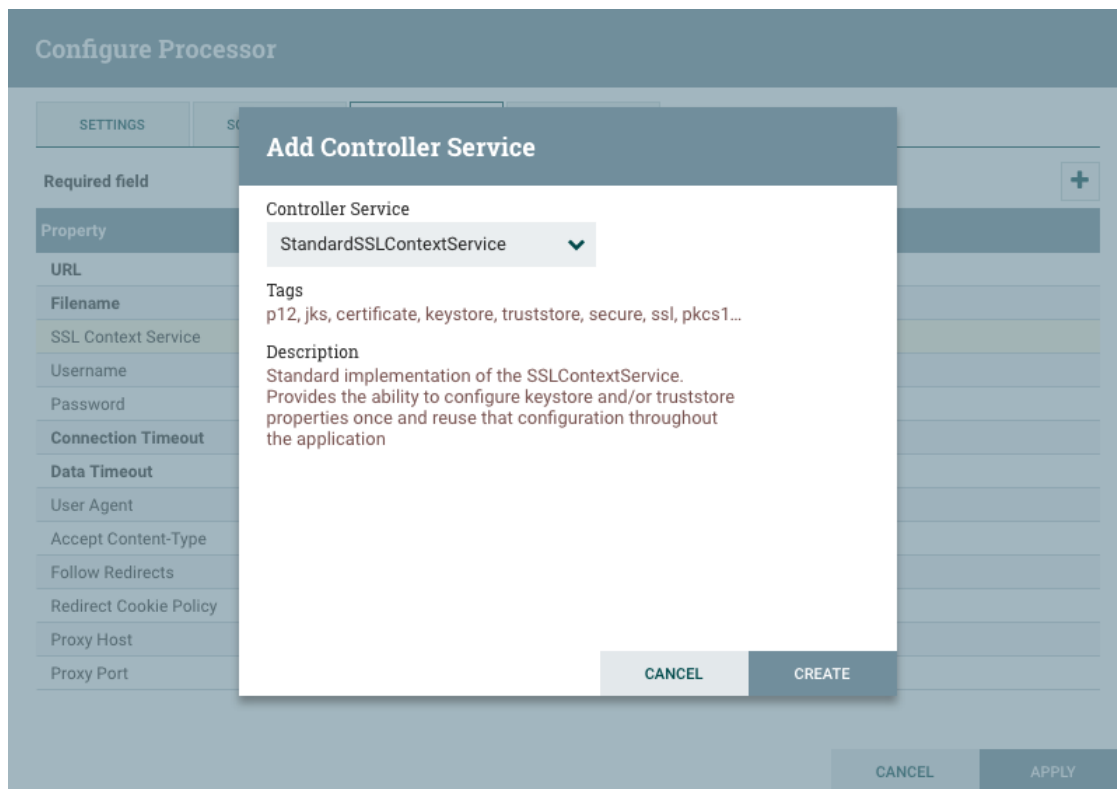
Configure Processor

SETTINGS

S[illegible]

Required field

Property

URL

Filename

SSL Context Service

Username

Password

Connection Timeout

Data Timeout

User Agent

Accept Content-Type

Follow Redirects

Redirect Cookie Policy

Proxy Host

Proxy Port

Add Controller Service

Controller Service

StandardSSLContextService

Tags

p12, jks, certificate, keystore, truststore, secure, ssl, pkcs1...

Description

Standard implementation of the SSLContextService. Provides the ability to configure keystore and/or truststore properties once and reuse that configuration throughout the application

CANCEL

CREATE

CANCEL

APPLY